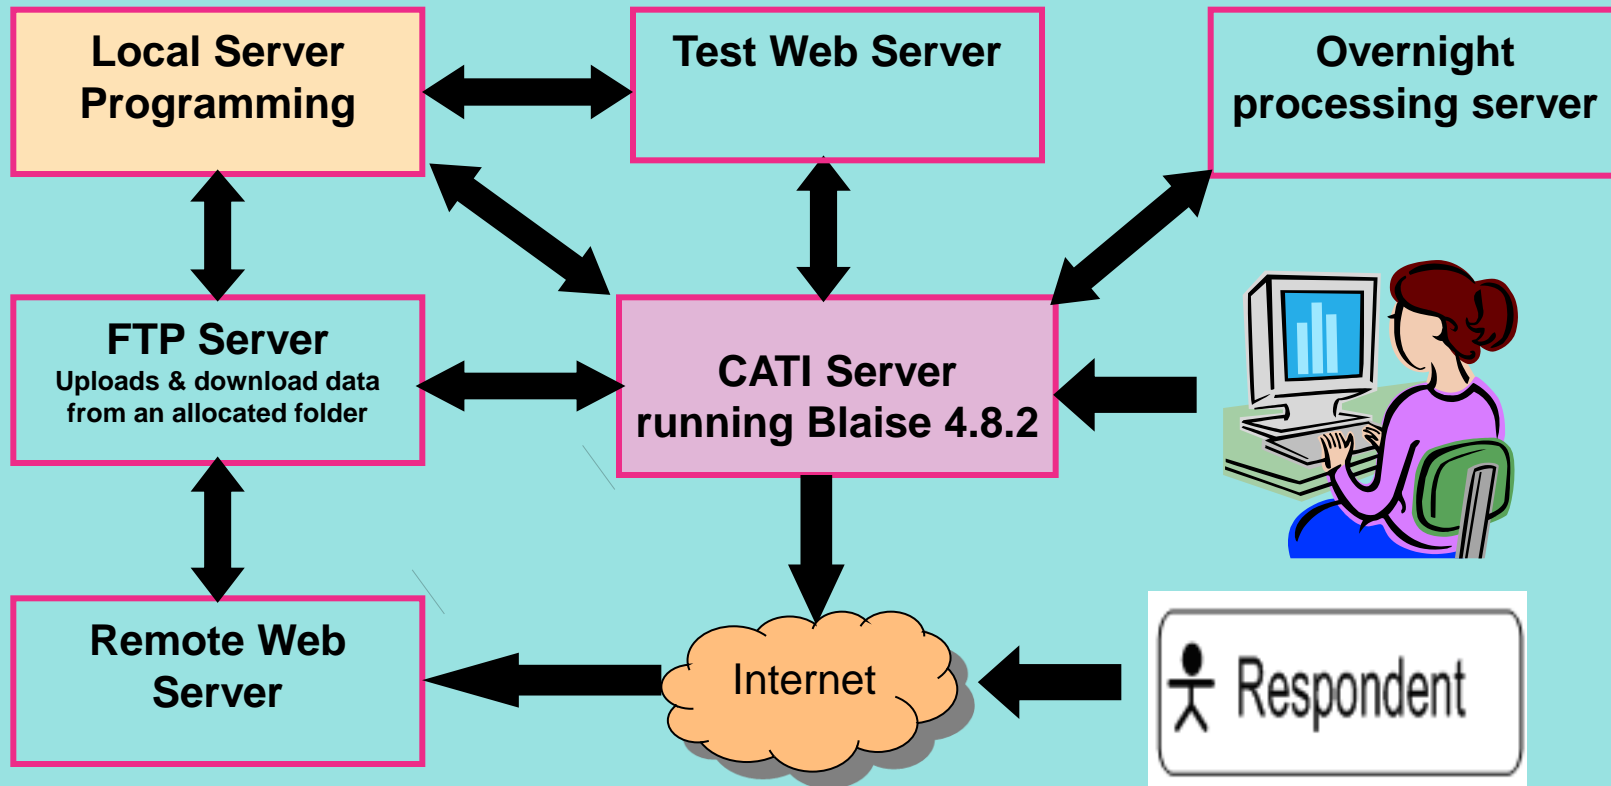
Local Server Programming

Test Web Server

Overnight processing server

FTP Server
Uploads & download data from an allocated folder

CATI Server running Blaise 4.8.2

Remote Web Server

Internet

Respondent